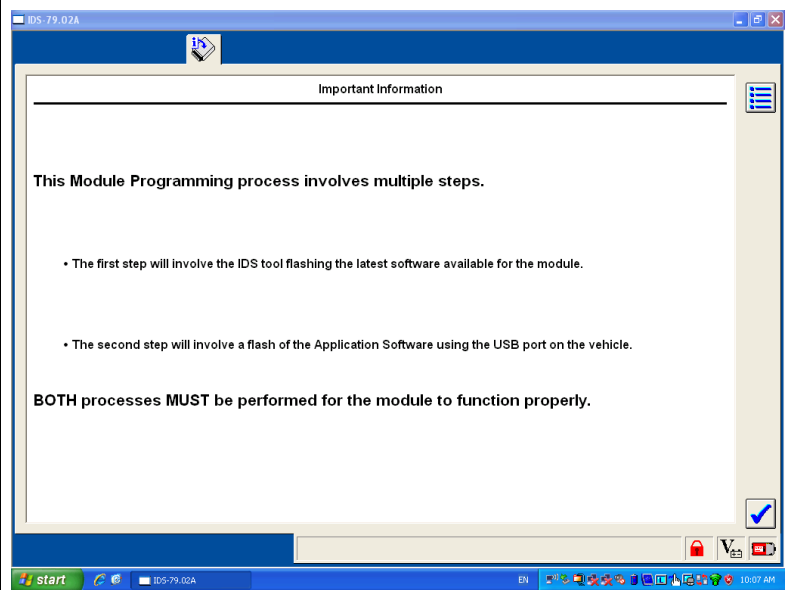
IDS-79.02A

Important Information

This Module Programming process involves multiple steps.

• The first step will involve the IDS tool flashing the latest software available for the module.

• The second step will involve a flash of the Application Software using the USB port on the vehicle.

BOTH processes MUST be performed for the module to function properly.

start IDS-79.02A EN 10:07 AM